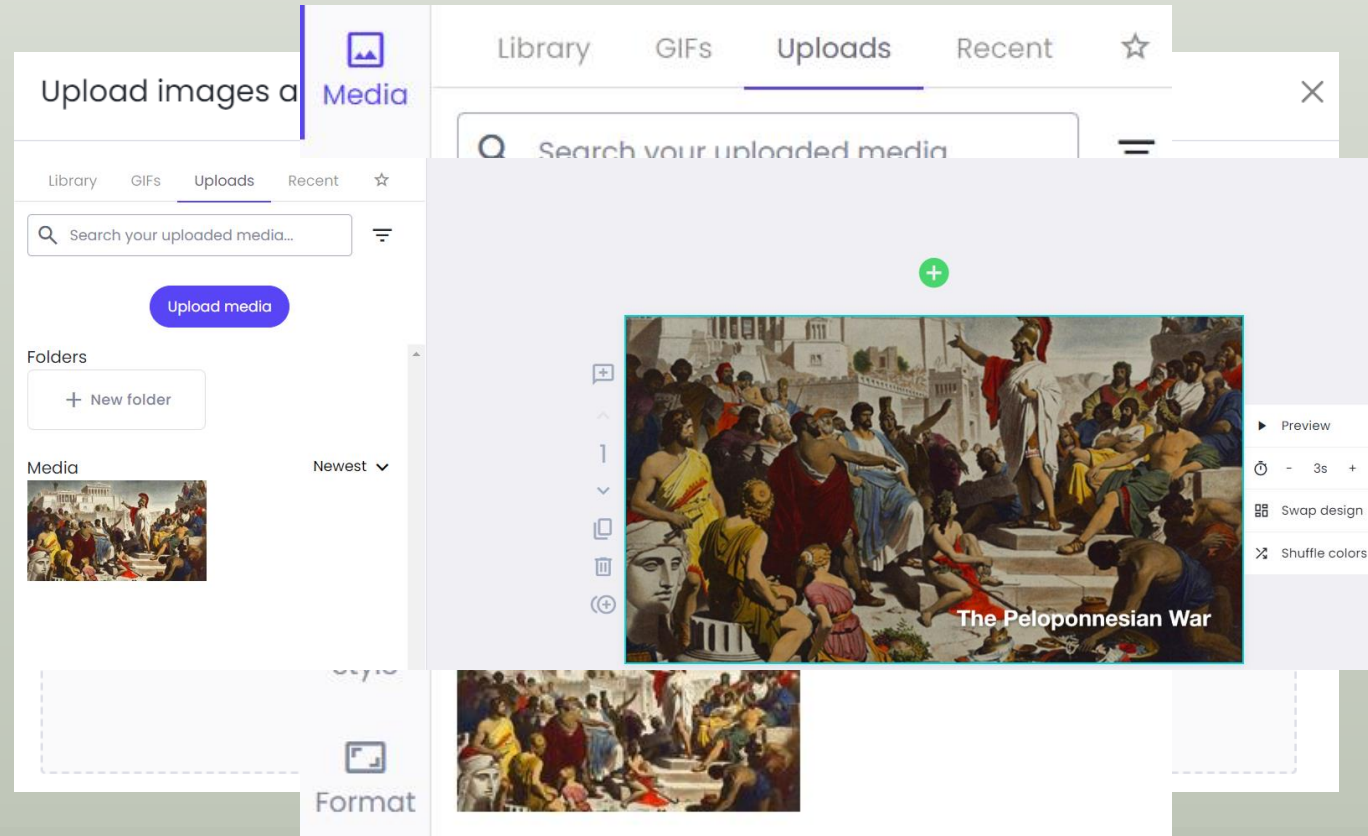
Media

Library GIFs Uploads Recent ☆

Search your uploaded media

Upload images a

Library GIFs Uploads Recent ☆

Search your uploaded media...

Upload media

Folders

+ New folder

Media

Newest

1

The Peloponnesian War

Preview

- 3s +

Swap design

Shuffle colors

Style

Format